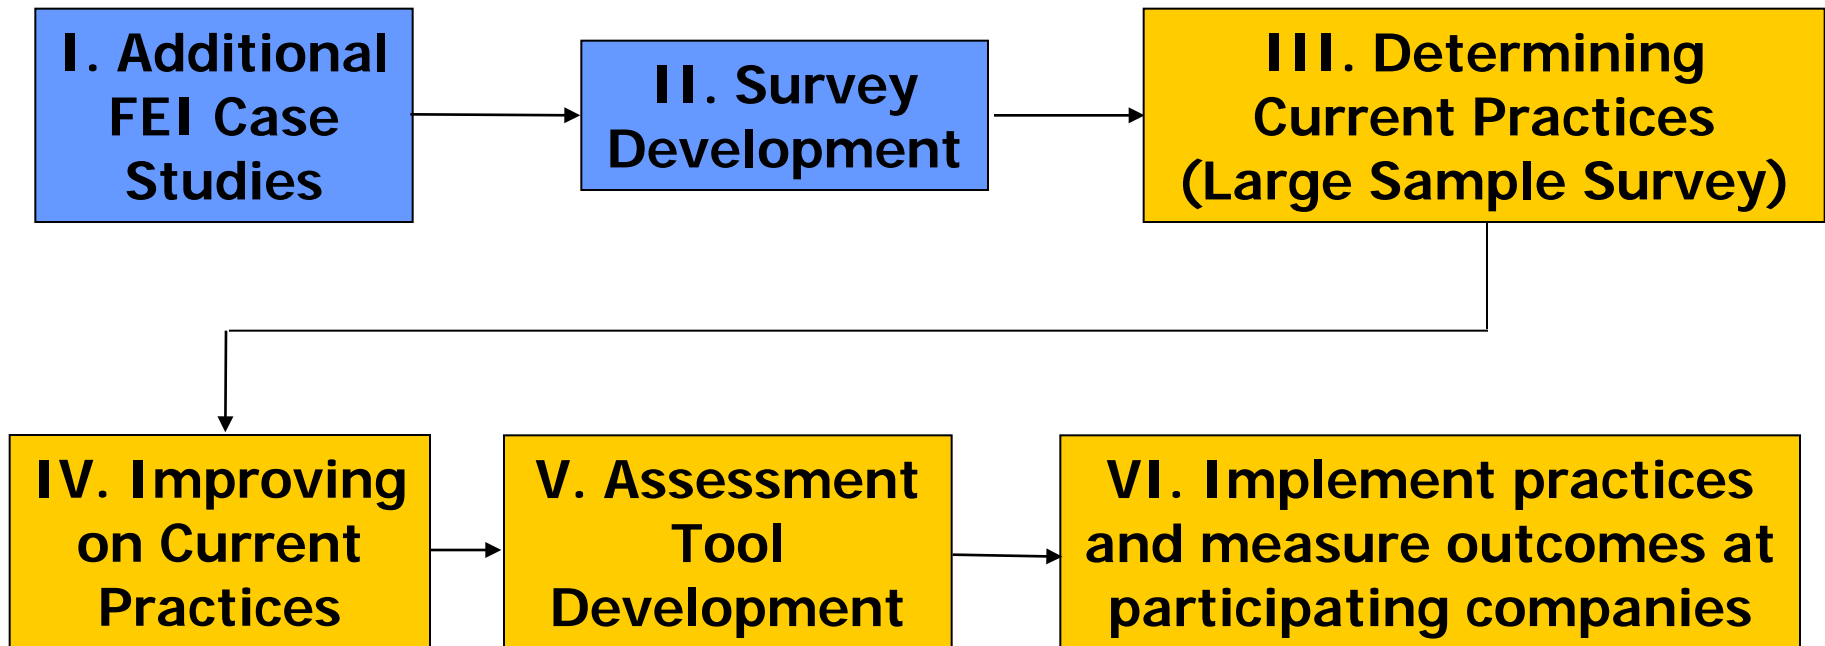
I. Additional FEI Case Studies

II. Survey Development

III. Determining Current Practices (Large Sample Survey)

IV. Improving on Current Practices

V. Assessment Tool Development

VI. Implement practices and measure outcomes at participating companies